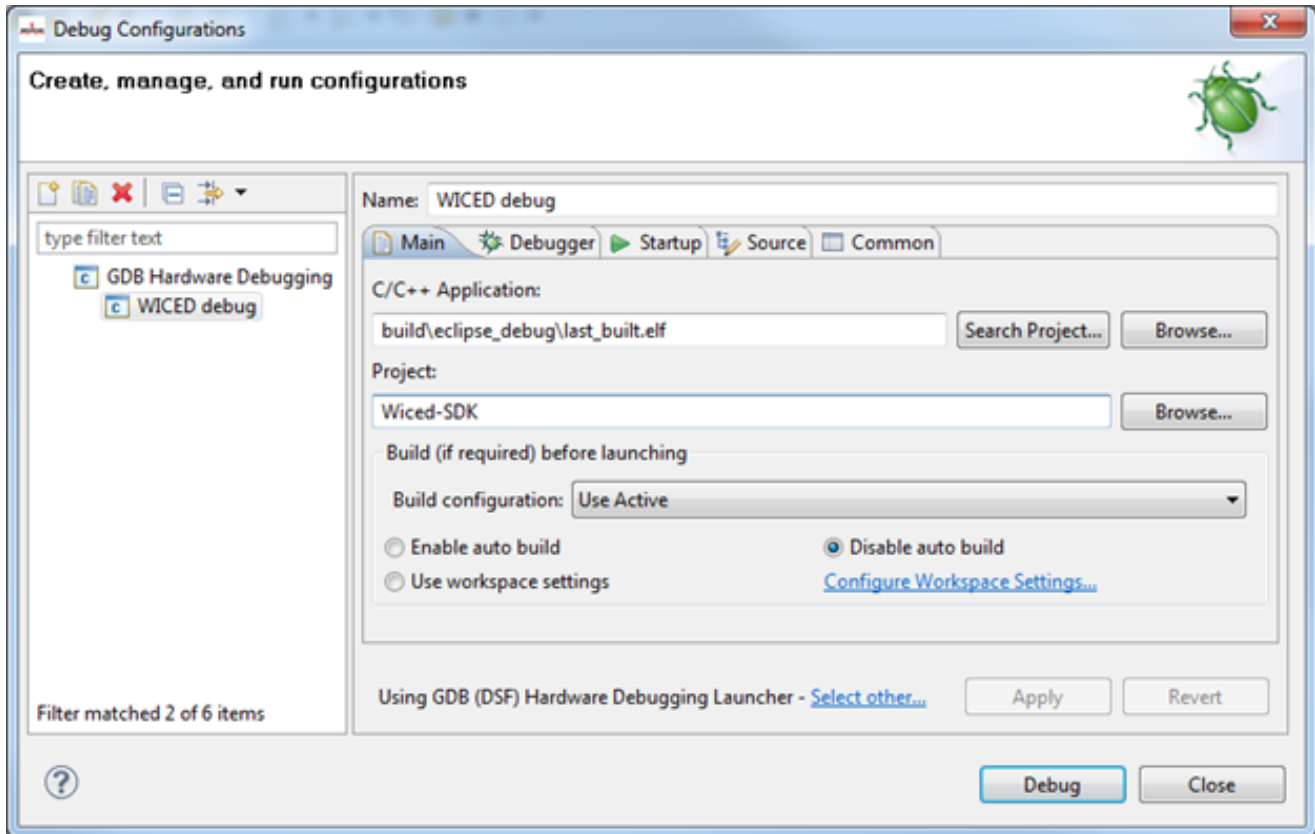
Debug Configurations

Create, manage, and run configurations

type filter text

GDB Hardware Debugging

WICED debug

Filter matched 2 of 6 items

Name: WICED debug

Main Debugger Startup Source Common

C/C++ Application:

build\eclipse_debug\last_built.elf

Search Project... Browse...

Project:

Wiced-SDK

Browse...

Build (if required) before launching

Build configuration: Use Active

Enable auto build

Disable auto build

Use workspace settings

Configure Workspace Settings...

Using GDB (DSF) Hardware Debugging Launcher - Select other...

Apply Revert

?

Debug Close